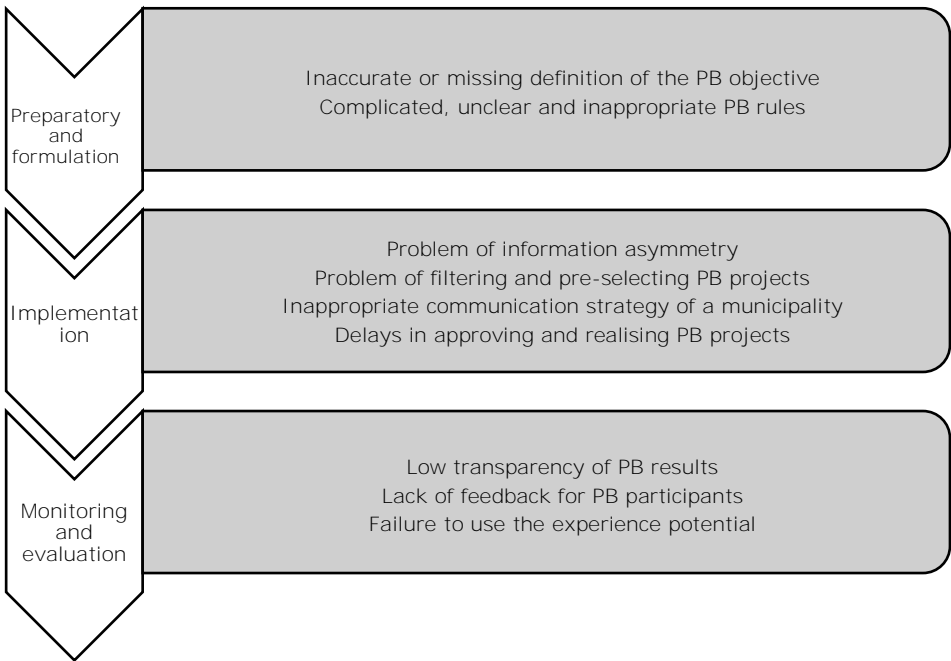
Preparatory and formulation

Inaccurate or missing definition of the PB objective
Complicated, unclear and inappropriate PB rules

Implementat ion

Problem of information asymmetry
Problem of filtering and pre-selecting PB projects
Inappropriate communication strategy of a municipality
Delays in approving and realising PB projects

Monitoring and evaluation

Low transparency of PB results
Lack of feedback for PB participants
Failure to use the experience potential